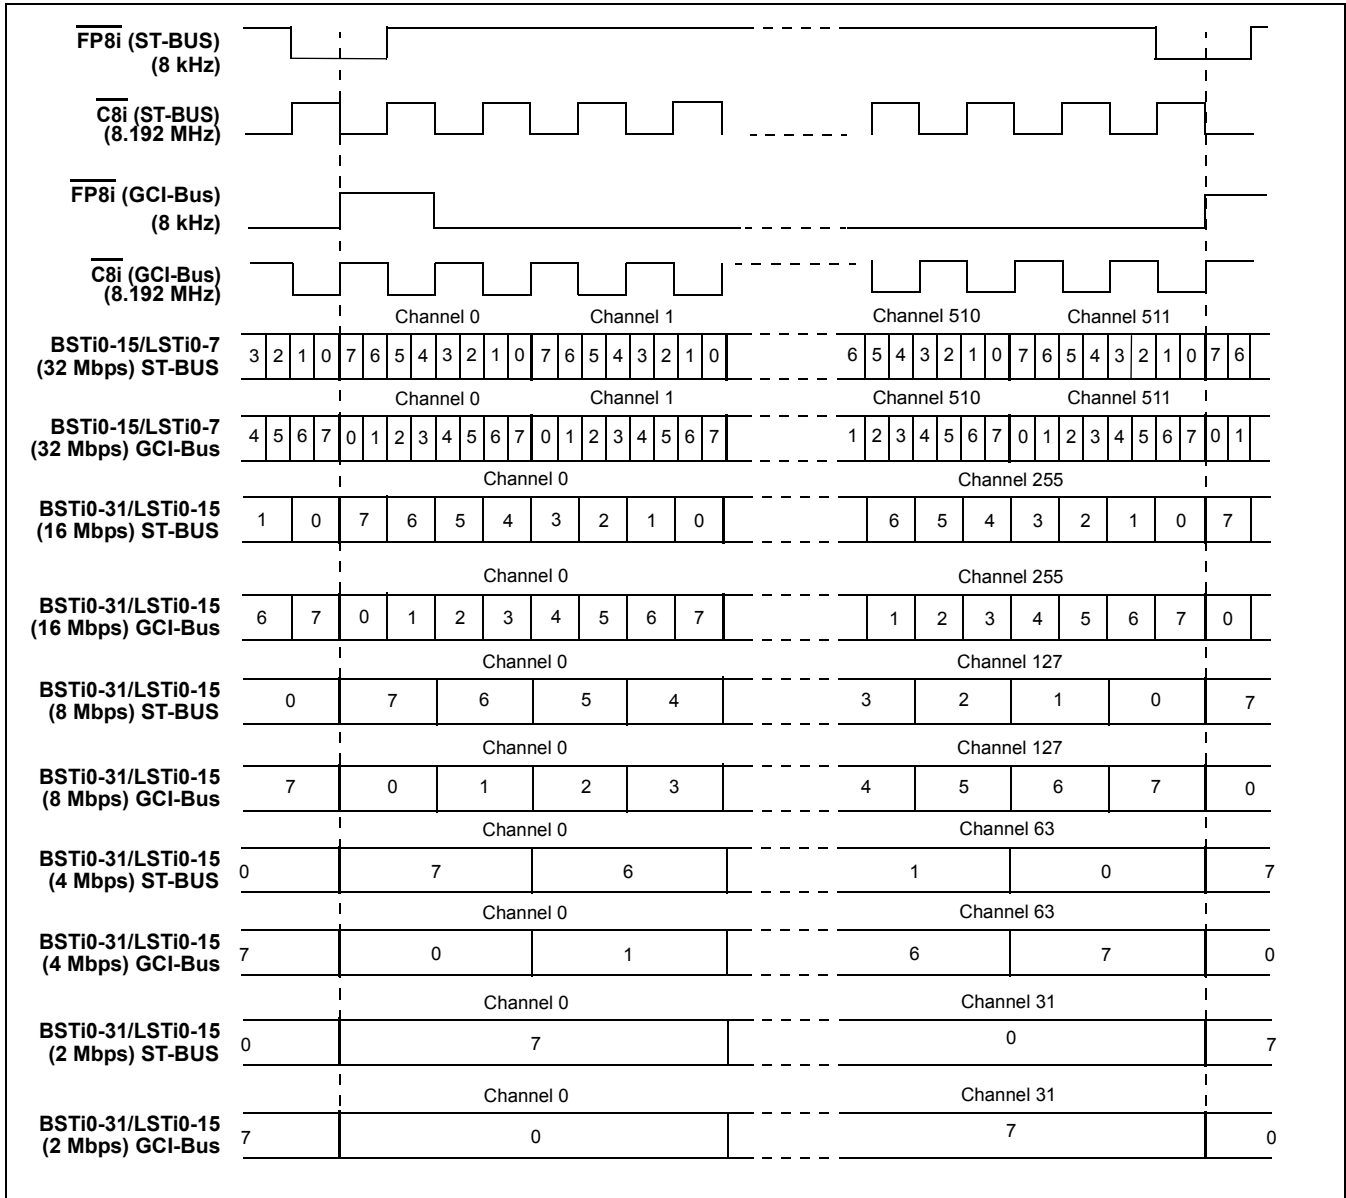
$\overline{\text{FP8i}}$ (ST-BUS)
(8 kHz)

$\overline{\text{C8i}}$ (ST-BUS)
(8.192 MHz)

$\overline{\text{FP8i}}$ (GCI-Bus)
(8 kHz)

$\overline{\text{C8i}}$ (GCI-Bus)
(8.192 MHz)

Channel 0 Channel 1 Channel 510 Channel 511

BSTi0-15/LSTi0-7
(32 Mbps) ST-BUS
3 2 1 0 7 6 5 4 3 2 1 0 7 6 5 4 3 2 1 0 6 5 4 3 2 1 0 7 6 5 4 3 2 1 0 7 6

Channel 0 Channel 1 Channel 510 Channel 511

BSTi0-15/LSTi0-7
(32 Mbps) GCI-Bus
4 5 6 7 0 1 2 3 4 5 6 7 0 1 2 3 4 5 6 7 1 2 3 4 5 6 7 0 1 2 3 4 5 6 7 0 1

Channel 0 Channel 255

BSTi0-31/LSTi0-15
(16 Mbps) ST-BUS
1 0 7 6 5 4 3 2 1 0 6 5 4 3 2 1 0 7

Channel 0 Channel 255

BSTi0-31/LSTi0-15
(16 Mbps) GCI-Bus
6 7 0 1 2 3 4 5 6 7 1 2 3 4 5 6 7 0

Channel 0 Channel 127

BSTi0-31/LSTi0-15
(8 Mbps) ST-BUS
0 7 6 5 4 3 2 1 0 7

Channel 0 Channel 127

BSTi0-31/LSTi0-15
(8 Mbps) GCI-Bus
7 0 1 2 3 4 5 6 7 0

Channel 0 Channel 63

BSTi0-31/LSTi0-15
(4 Mbps) ST-BUS
0 7 6 1 0 7

Channel 0 Channel 63

BSTi0-31/LSTi0-15
(4 Mbps) GCI-Bus
7 0 1 6 7 0

Channel 0 Channel 31

BSTi0-31/LSTi0-15
(2 Mbps) ST-BUS
0 7 0 7

Channel 0 Channel 31

BSTi0-31/LSTi0-15
(2 Mbps) GCI-Bus
7 0 7 0